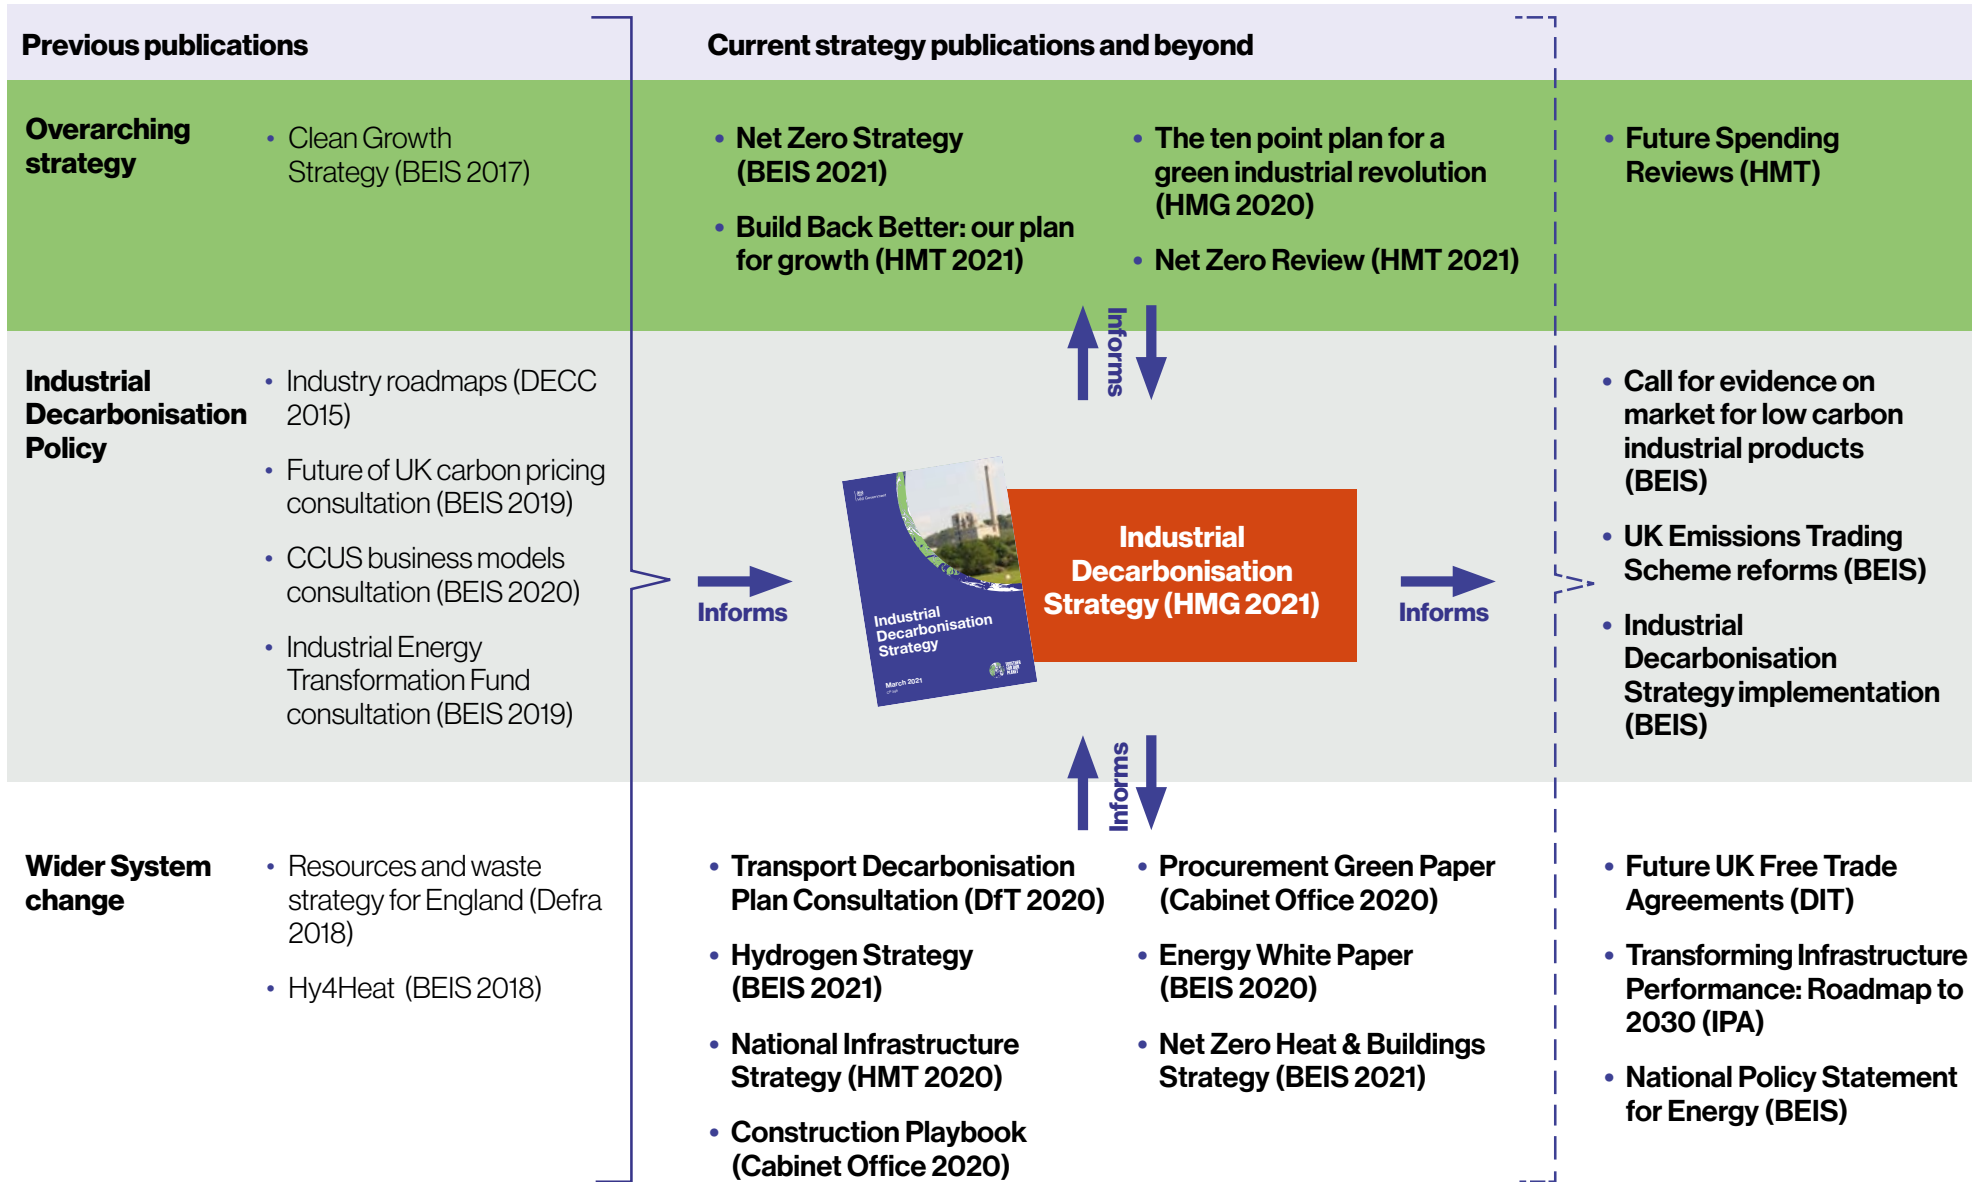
Previous publications

Current strategy publications and beyond

Overarching strategy

• Clean Growth Strategy (BEIS 2017)

• Net Zero Strategy (BEIS 2021)

• Build Back Better: our plan for growth (HMT 2021)

• The ten point plan for a green industrial revolution (HMG 2020)

• Net Zero Review (HMT 2021)

• Future Spending Reviews (HMT)

Informs

Industrial Decarbonisation Policy

• Industry roadmaps (DECC 2015)

• Future of UK carbon pricing consultation (BEIS 2019)

• CCUS business models consultation (BEIS 2020)

• Industrial Energy Transformation Fund consultation (BEIS 2019)

Informs

Industrial Decarbonisation Strategy

March 2021

Industrial Decarbonisation Strategy (HMG 2021)

Informs

• Call for evidence on market for low carbon industrial products (BEIS)

• UK Emissions Trading Scheme reforms (BEIS)

• Industrial Decarbonisation Strategy implementation (BEIS)

Informs

Wider System change

• Resources and waste strategy for England (Defra 2018)

• Hy4Heat (BEIS 2018)

• Transport Decarbonisation Plan Consultation (DfT 2020)

• Hydrogen Strategy (BEIS 2021)

• National Infrastructure Strategy (HMT 2020)

• Construction Playbook (Cabinet Office 2020)

• Procurement Green Paper (Cabinet Office 2020)

• Energy White Paper (BEIS 2020)

• Net Zero Heat & Buildings Strategy (BEIS 2021)

• Future UK Free Trade Agreements (DIT)

• Transforming Infrastructure Performance: Roadmap to 2030 (IPA)

• National Policy Statement for Energy (BEIS)